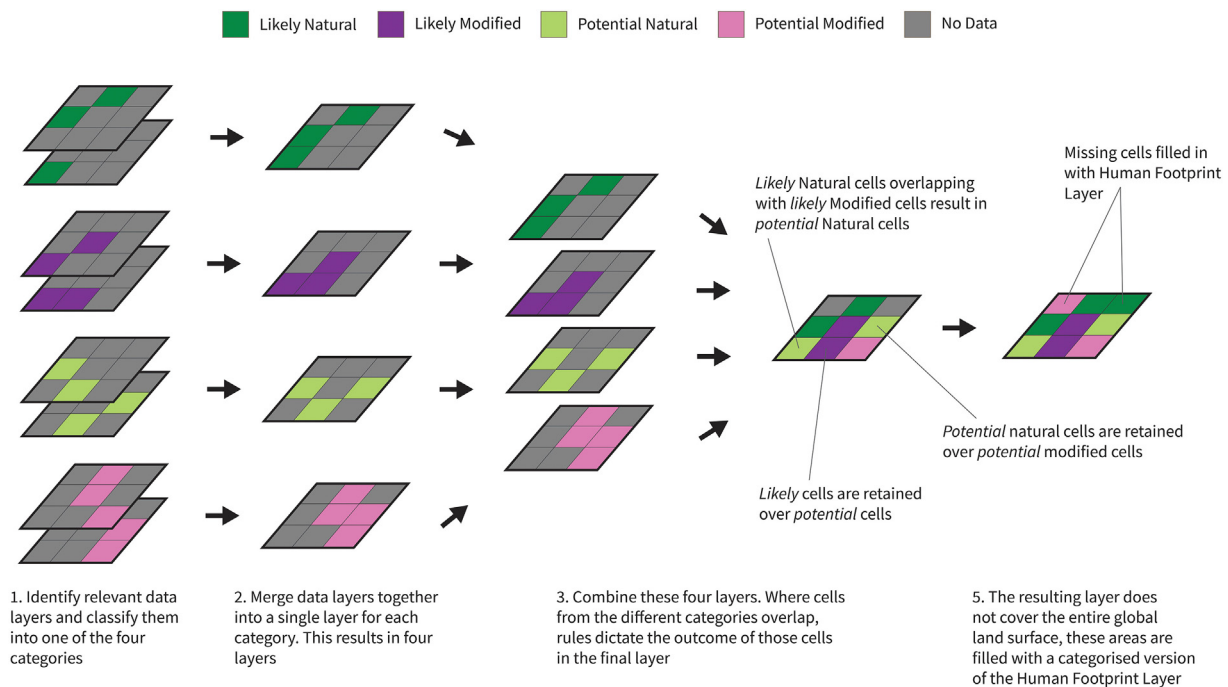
Likely Natural Likely Modified Potential Natural Potential Modified No Data

Missing cells filled in with Human Footprint Layer

*Likely* Natural cells overlapping with *likely* Modified cells result in *potential* Natural cells

*Potential* natural cells are retained over *potential* modified cells

*Likely* cells are retained over *potential* cells

1. Identify relevant data layers and classify them into one of the four categories

2. Merge data layers together into a single layer for each category. This results in four layers

3. Combine these four layers. Where cells from the different categories overlap, rules dictate the outcome of those cells in the final layer

5. The resulting layer does not cover the entire global land surface, these areas are filled with a categorised version of the Human Footprint Layer